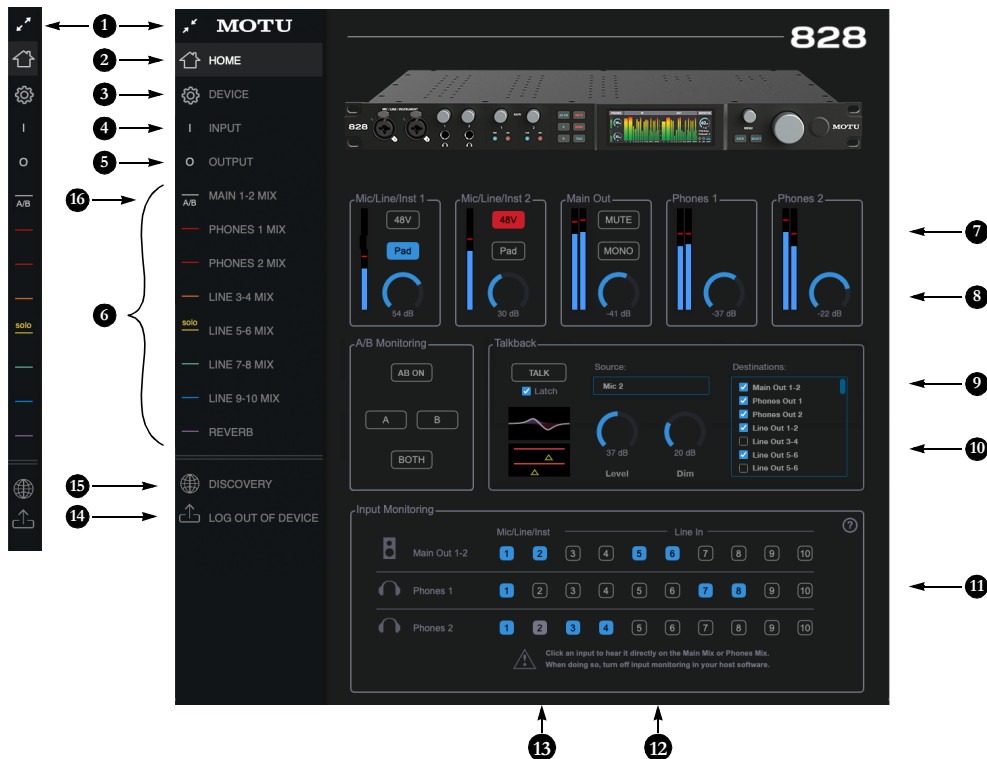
1 MOTU
2 HOME
3 DEVICE
4 INPUT
5 OUTPUT
16 A/B MAIN 1-2 MIX
PHONES 1 MIX
PHONES 2 MIX
LINE 3-4 MIX
6 solo LINE 5-6 MIX
LINE 7-8 MIX
LINE 9-10 MIX
REVERB
15 DISCOVERY
14 LOG OUT OF DEVICE

828

Mic/Line/Inst 1
48V
Pad
54 dB

Mic/Line/Inst 2
48V
Pad
30 dB

Main Out
MUTE
MONO
-41 dB

Phones 1
-37 dB

Phones 2
-22 dB

7
8

A/B Monitoring
AB ON
A
B
BOTH

Talkback
TALK
Latch
Source:
Mic 2
37 dB
Level
20 dB
Dim
Destinations:
Main Out 1-2
Phones Out 1
Phones Out 2
Line Out 1-2
Line Out 3-4
Line Out 5-6
Line Out 5-6

9
10

Input Monitoring
Mic/Line/Inst
Line In
Main Out 1-2 1 2 3 4 5 6 7 8 9 10
Phones 1 1 2 3 4 5 6 7 8 9 10
Phones 2 1 2 3 4 5 6 7 8 9 10
Click an input to hear it directly on the Main Mix or Phones Mix.
When doing so, turn off input monitoring in your host software.

11
13
12